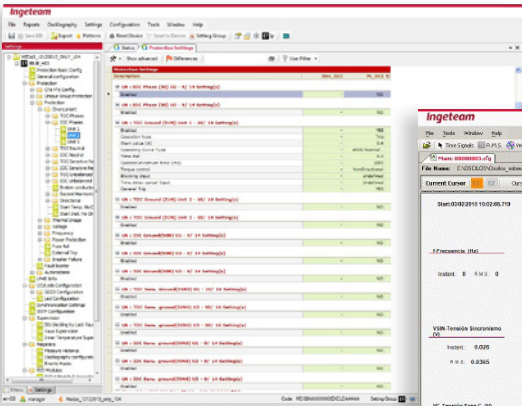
Ingeteam

File Reports Oscillography Settings Configuration Tools Window Help

Save IED Export Patterns Read Device Send to Device Setting Group

Settings

Status Protection Settings

Show advanced Differences User Filter

Protection Settings

Description

Enabled

Enabled

Operation Mode

Start value (A)

Operating Curve Type

Time dial

Operate/Delay time

Torque control

Blocking input

Time delay cancel input

General Trip

Enabled

Enabled

Enabled

Enabled

Enabled

Enabled

Enabled

Enabled

Enabled

Enabled

Enabled

NO

NO

YES

1.0

0.4

NO

NO

NO

NO

NO

NO

NO

NO

NO

NO

NO

NO

Menu Settings

manager

Ingeteam

File Tools Window Help

Time Signals R.M.S.

Main

File Name: C:\OSCILO\Oscilos

Current Cursor

Start:03/02/2015 10:02:06.719

F-Frecuencia (Hz)

Instant: 0 R.M.S.: 0

VSIN-Tension Sincronismo (V)

Instant: 0.026

R.M.S: 0.0365